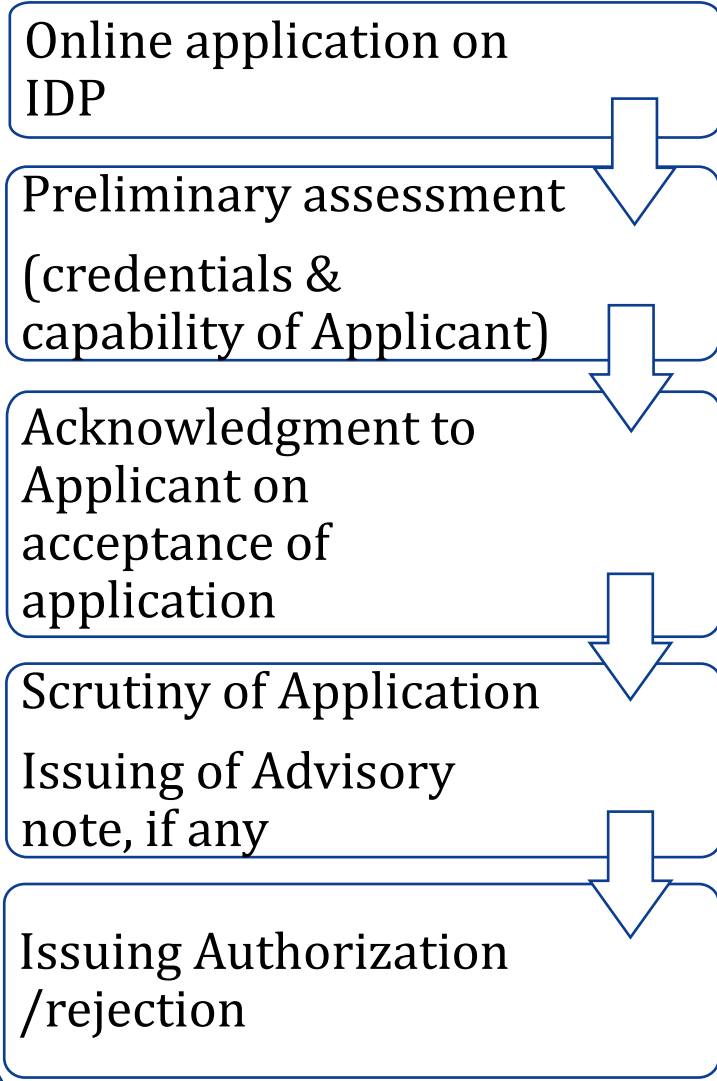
Online application on IDP

Preliminary assessment

(credentials & capability of Applicant)

Acknowledgment to Applicant on acceptance of application

Scrutiny of Application

Issuing of Advisory note, if any

Issuing Authorization /rejection